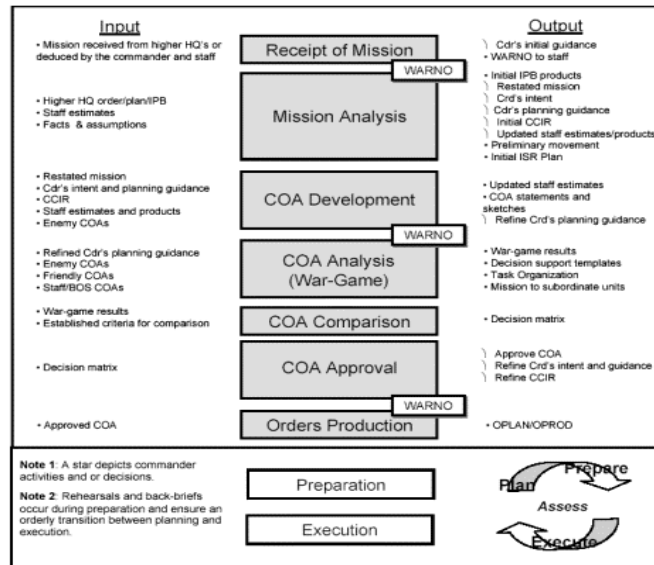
Input

Output

• Mission received from higher HQ's or deduced by the commander and staff

Receipt of Mission

Cdr's initial guidance
• WARNO to staff

WARNO

• Higher HQ order/plan/IPB
• Staff estimates
• Facts & assumptions

Mission Analysis

• Initial IPB products
Restated mission
Crd's intent
Cdr's planning guidance
Initial CCIR
Updated staff estimates/products
• Preliminary movement
• Initial ISR Plan

• Restated mission
• Cdr's intent and planning guidance
• CCIR
• Staff estimates and products
• Enemy COAs

COA Development

• Updated staff estimates
• COA statements and sketches
Refine Crd's planning guidance

WARNO

• Refined Cdr's planning guidance
• Enemy COAs
• Friendly COAs
• Staff/BOS COAs

COA Analysis (War-Game)

• War-game results
• Decision support templates
• Task Organization
• Mission to subordinate units

• War-game results
• Established criteria for comparison

COA Comparison

• Decision matrix

• Decision matrix

COA Approval

Approve COA
Refine Crd's intent and guidance
Refine CCIR

WARNO

• Approved COA

Orders Production

• OPLAN/OPROD

Note 1: A star depicts commander activities and or decisions.

Note 2: Rehearsals and back-briefs occur during preparation and ensure an orderly transition between planning and execution.

Preparation

Execution

Plan
Prepare
Assess
Execute